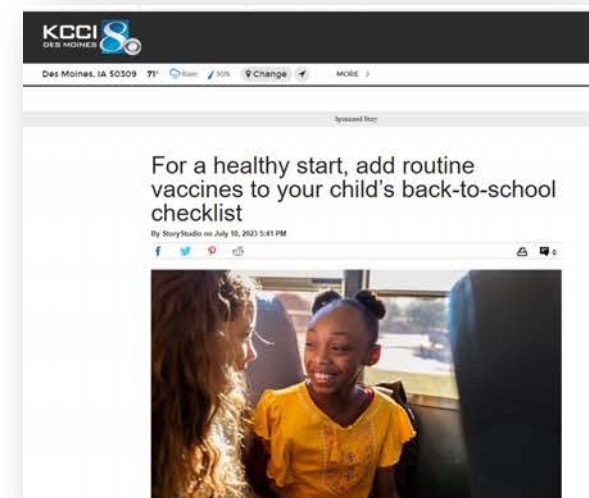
KCCI 8
DES MOINES

Des Moines, IA 50309 71° Rain 30% Change MORE >

Sponsored Story

For a healthy start, add routine vaccines to your child's back-to-school checklist

By StoryStudio on July 10, 2023 5:41 PM

0